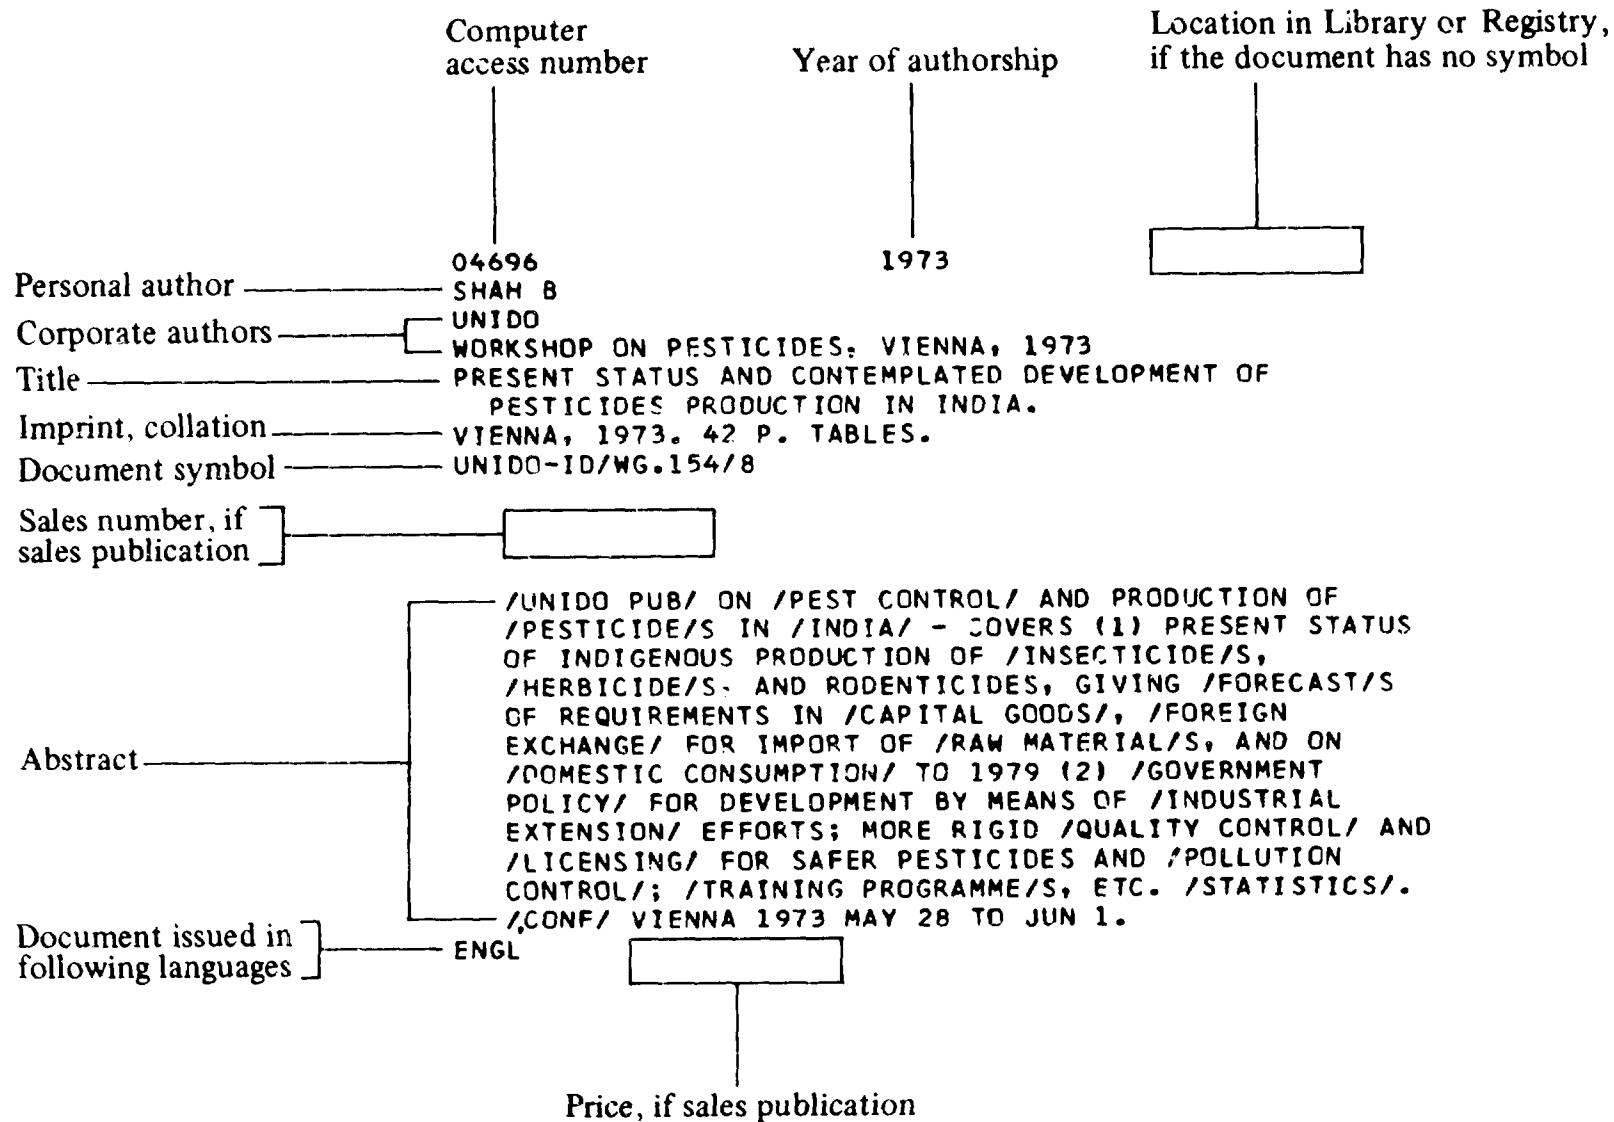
Computer access number

Year of authorship

Location in Library or Registry, if the document has no symbol

04696

1973

Personal author SHAH B

Corporate authors UNIDO

WORKSHOP ON PESTICIDES, VIENNA, 1973

Title PRESENT STATUS AND CONTEMPLATED DEVELOPMENT OF PESTICIDES PRODUCTION IN INDIA.

Imprint, collation VIENNA, 1973. 42 P. TABLES.

Document symbol UNIDO-ID/WG.154/8

Sales number, if sales publication

Abstract /UNIDO PUB/ ON /PEST CONTROL/ AND PRODUCTION OF /PESTICIDE/S IN /INDIA/ - COVERS (1) PRESENT STATUS OF INDIGENOUS PRODUCTION OF /INSECTICIDE/S, /HERBICIDE/S, AND RODENTICIDES, GIVING /FORECAST/S OF REQUIREMENTS IN /CAPITAL GOODS/, /FOREIGN EXCHANGE/ FOR IMPORT OF /RAW MATERIAL/S, AND ON /DOMESTIC CONSUMPTION/ TO 1979 (2) /GOVERNMENT POLICY/ FOR DEVELOPMENT BY MEANS OF /INDUSTRIAL EXTENSION/ EFFORTS; MORE RIGID /QUALITY CONTROL/ AND /LICENSING/ FOR SAFER PESTICIDES AND /POLLUTION CONTROL/; /TRAINING PROGRAMME/S, ETC. /STATISTICS/.

/CONF/ VIENNA 1973 MAY 28 TO JUN 1.

Document issued in following languages ENGL

Price, if sales publication